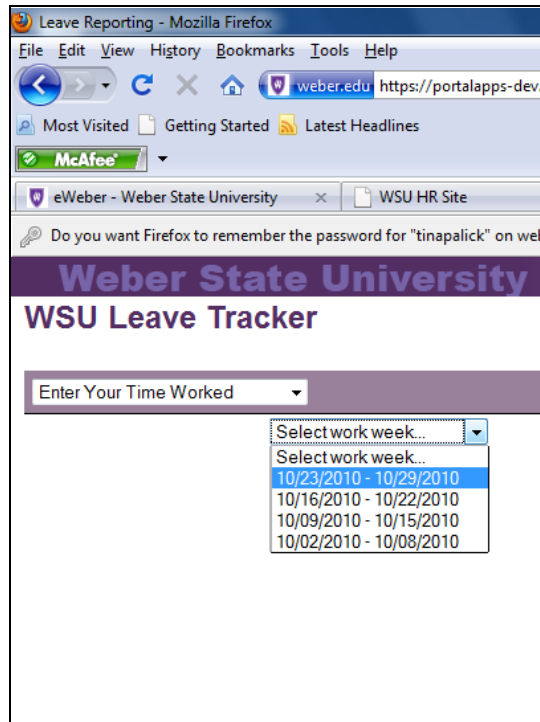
Leave Reporting - Mozilla Firefox

File Edit View History Bookmarks Tools Help

weber.edu https://portalapps-dev.

Most Visited Getting Started Latest Headlines

McAfee

eWeber - Weber State University ×

WSU HR Site

Do you want Firefox to remember the password for "tinapalick" on wel

Weber State University

WSU Leave Tracker

Enter Your Time Worked

Select work week...

Select work week...
10/23/2010 - 10/29/2010
10/16/2010 - 10/22/2010
10/09/2010 - 10/15/2010
10/02/2010 - 10/08/2010